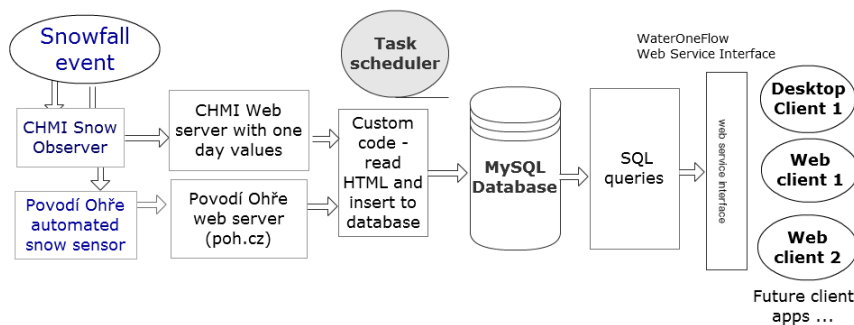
Snowfall event

Task scheduler

WaterOneFlow
Web Service Interface

CHMI Snow Observer

CHMI Web server with one day values

Custom code - read HTML and insert to database

MySQL Database

SQL queries

web service interface

Desktop Client 1

Web client 1

Web client 2

Povodí Ohře automated snow sensor

Povodí Ohře web server (poh.cz)

Future client apps ...